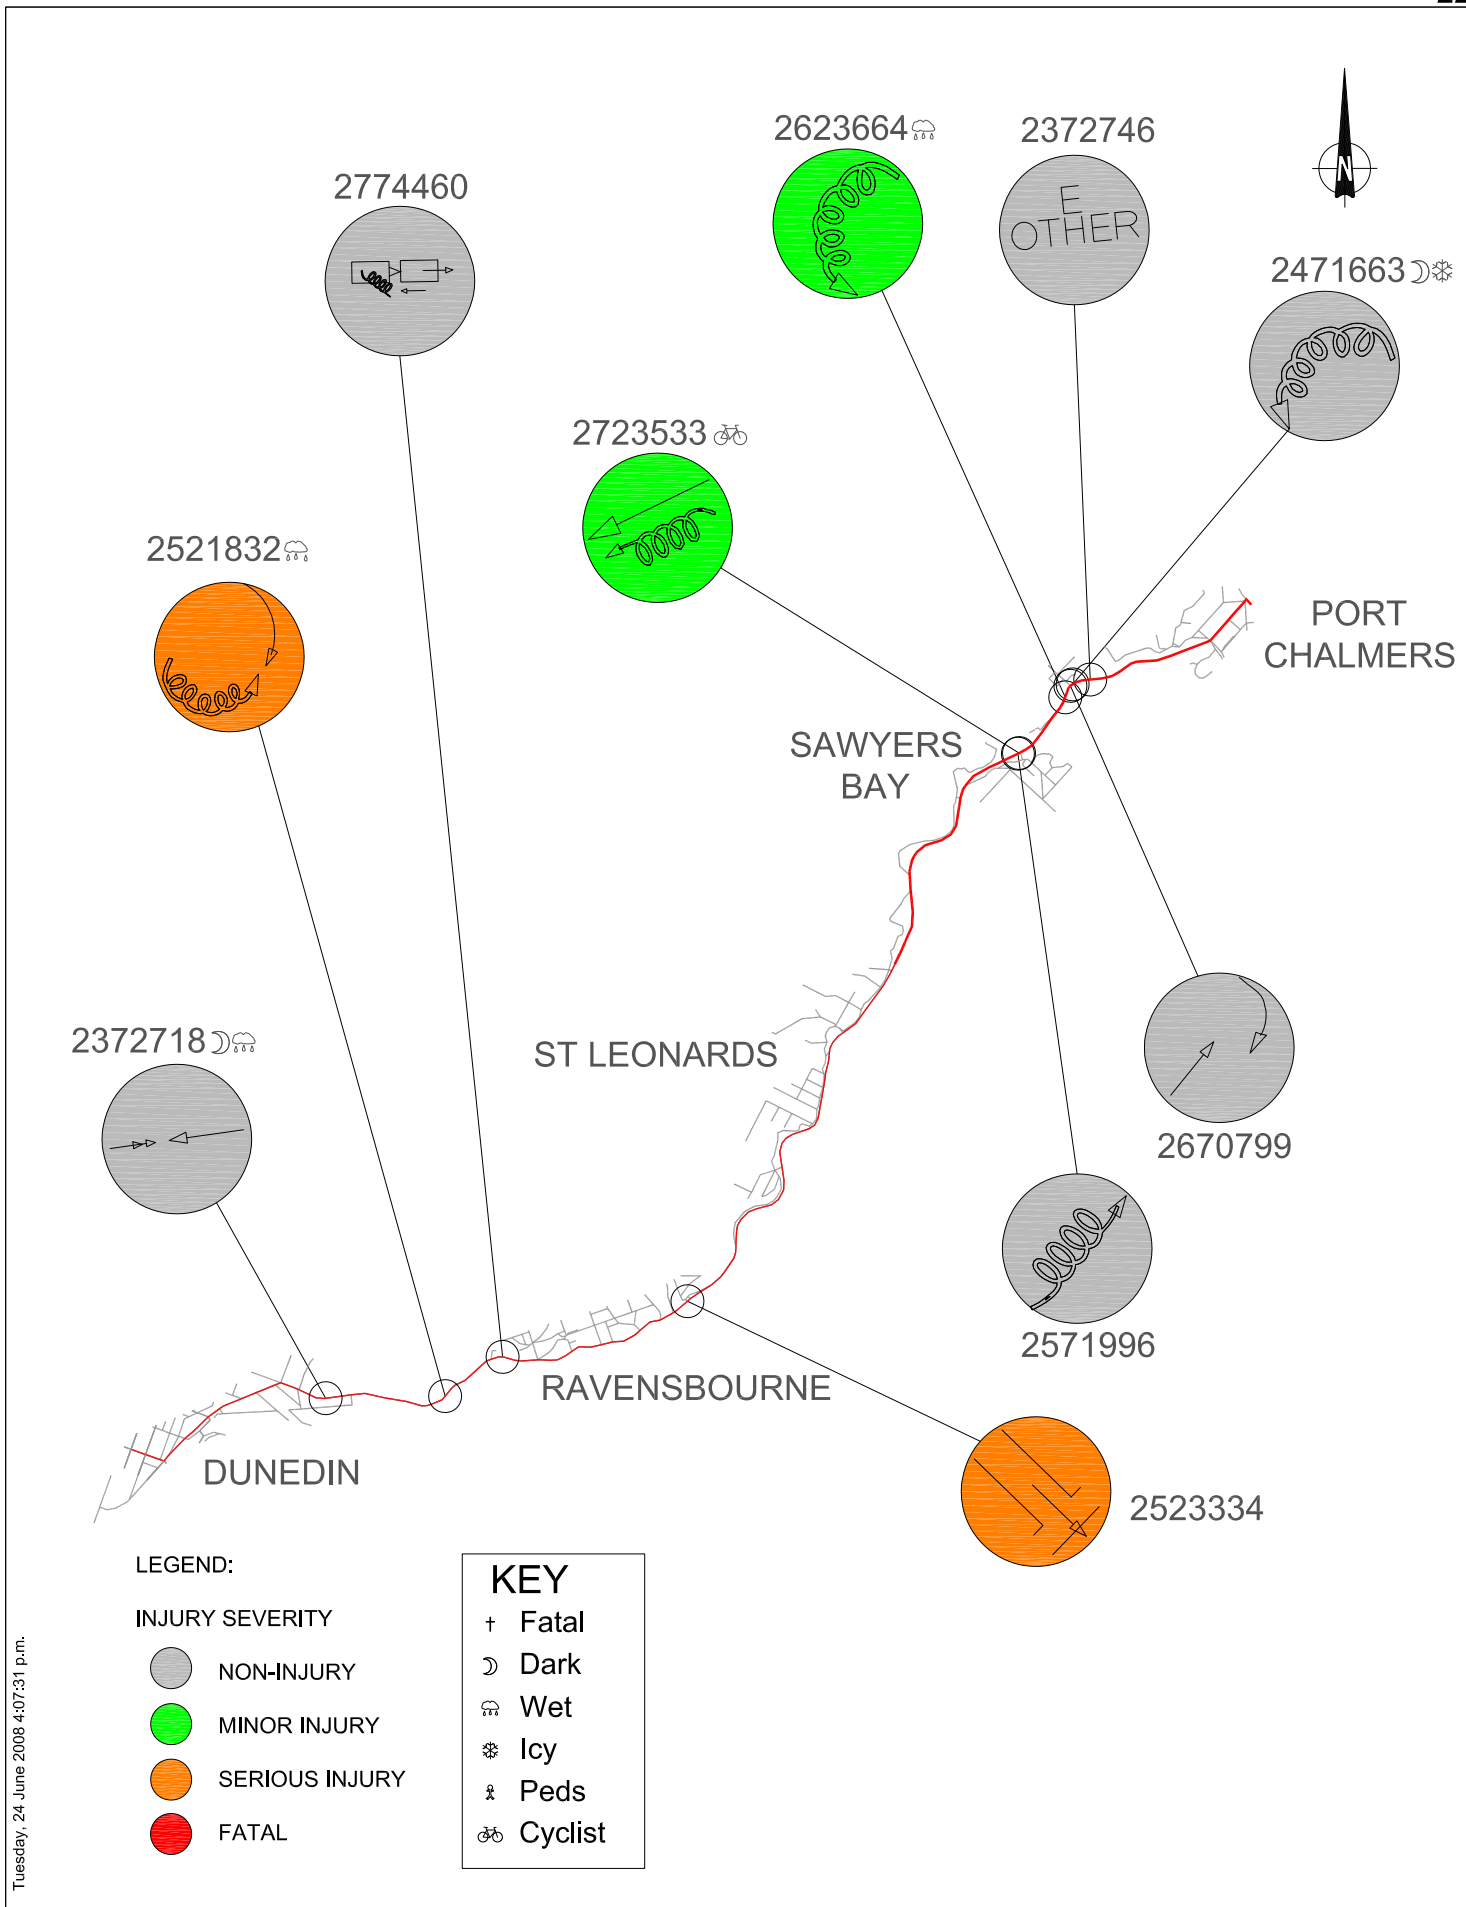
2623664

2372746

N

2774460

E
OTHER

2471663

2723533

PORT
CHALMERS

2521832

SAWYERS
BAY

ST LEONARDS

2372718

2670799

2571996

RAVENSBOURNE

DUNEDIN

2523334

LEGEND:

INJURY SEVERITY

NON-INJURY

MINOR INJURY

SERIOUS INJURY

FATAL

KEY
Fatal
Dark
Wet
Icy
Peds
Cyclist

Tuesday, 24 June 2008 4:07:31 p.m.